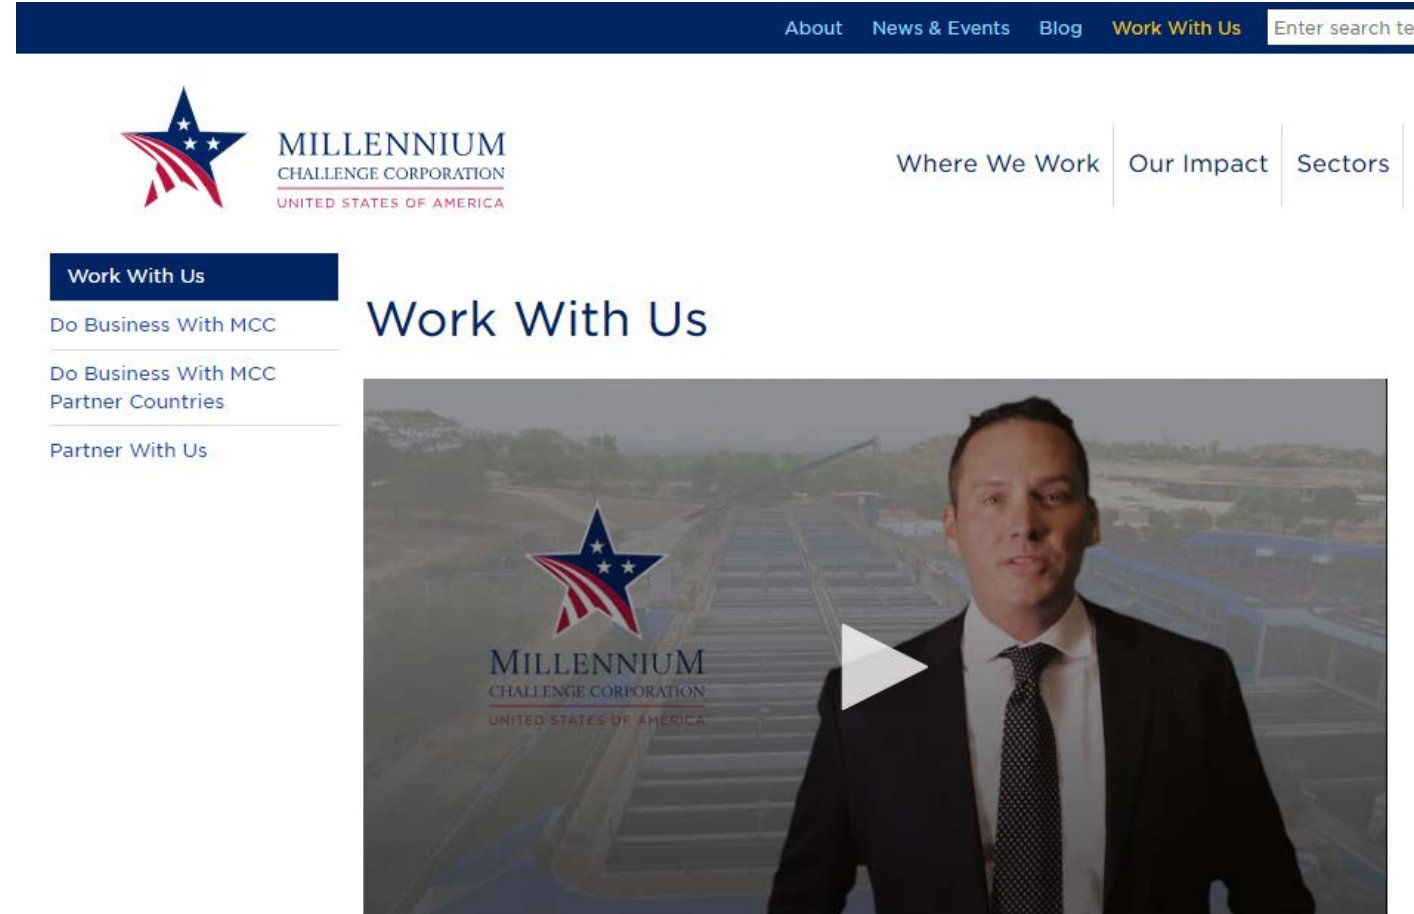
About News & Events Blog Work With Us Enter search te

MILLENNIUM
CHALLENGE CORPORATION
UNITED STATES OF AMERICA

Where We Work Our Impact Sectors

Work With Us
Do Business With MCC
Do Business With MCC Partner Countries
Partner With Us

Work With Us

MILLENNIUM
CHALLENGE CORPORATION
UNITED STATES OF AMERICA